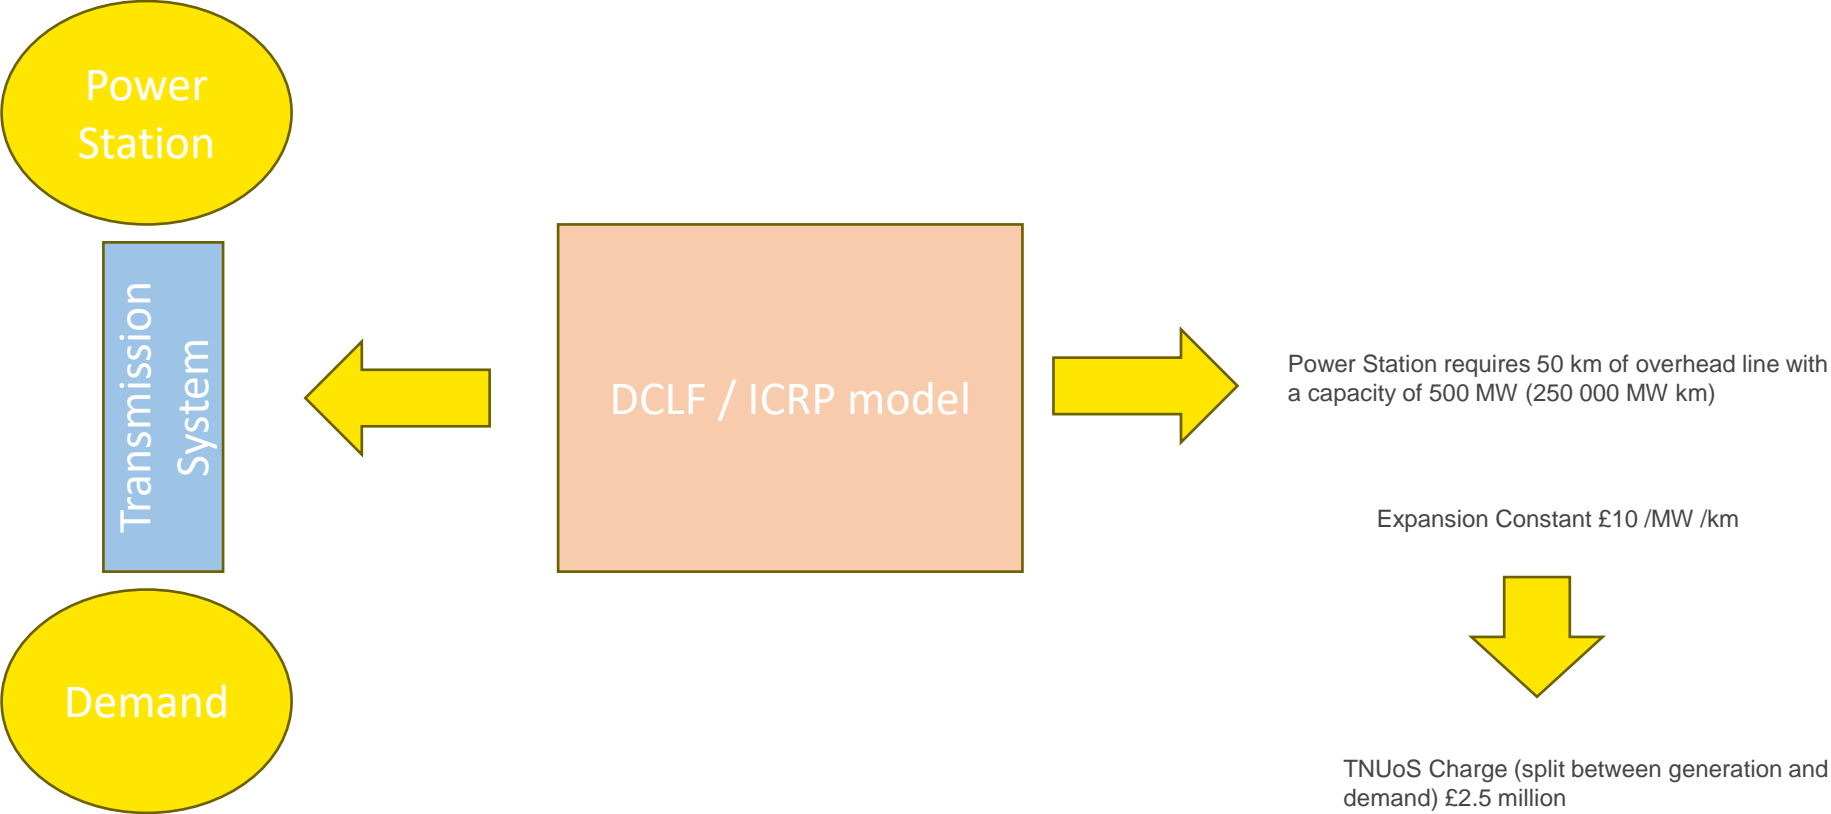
Power Station

Transmission System

Demand

DCLF / ICRP model

Power Station requires 50 km of overhead line with a capacity of 500 MW (250 000 MW km)

Expansion Constant £10 /MW /km

TNUoS Charge (split between generation and demand) £2.5 million